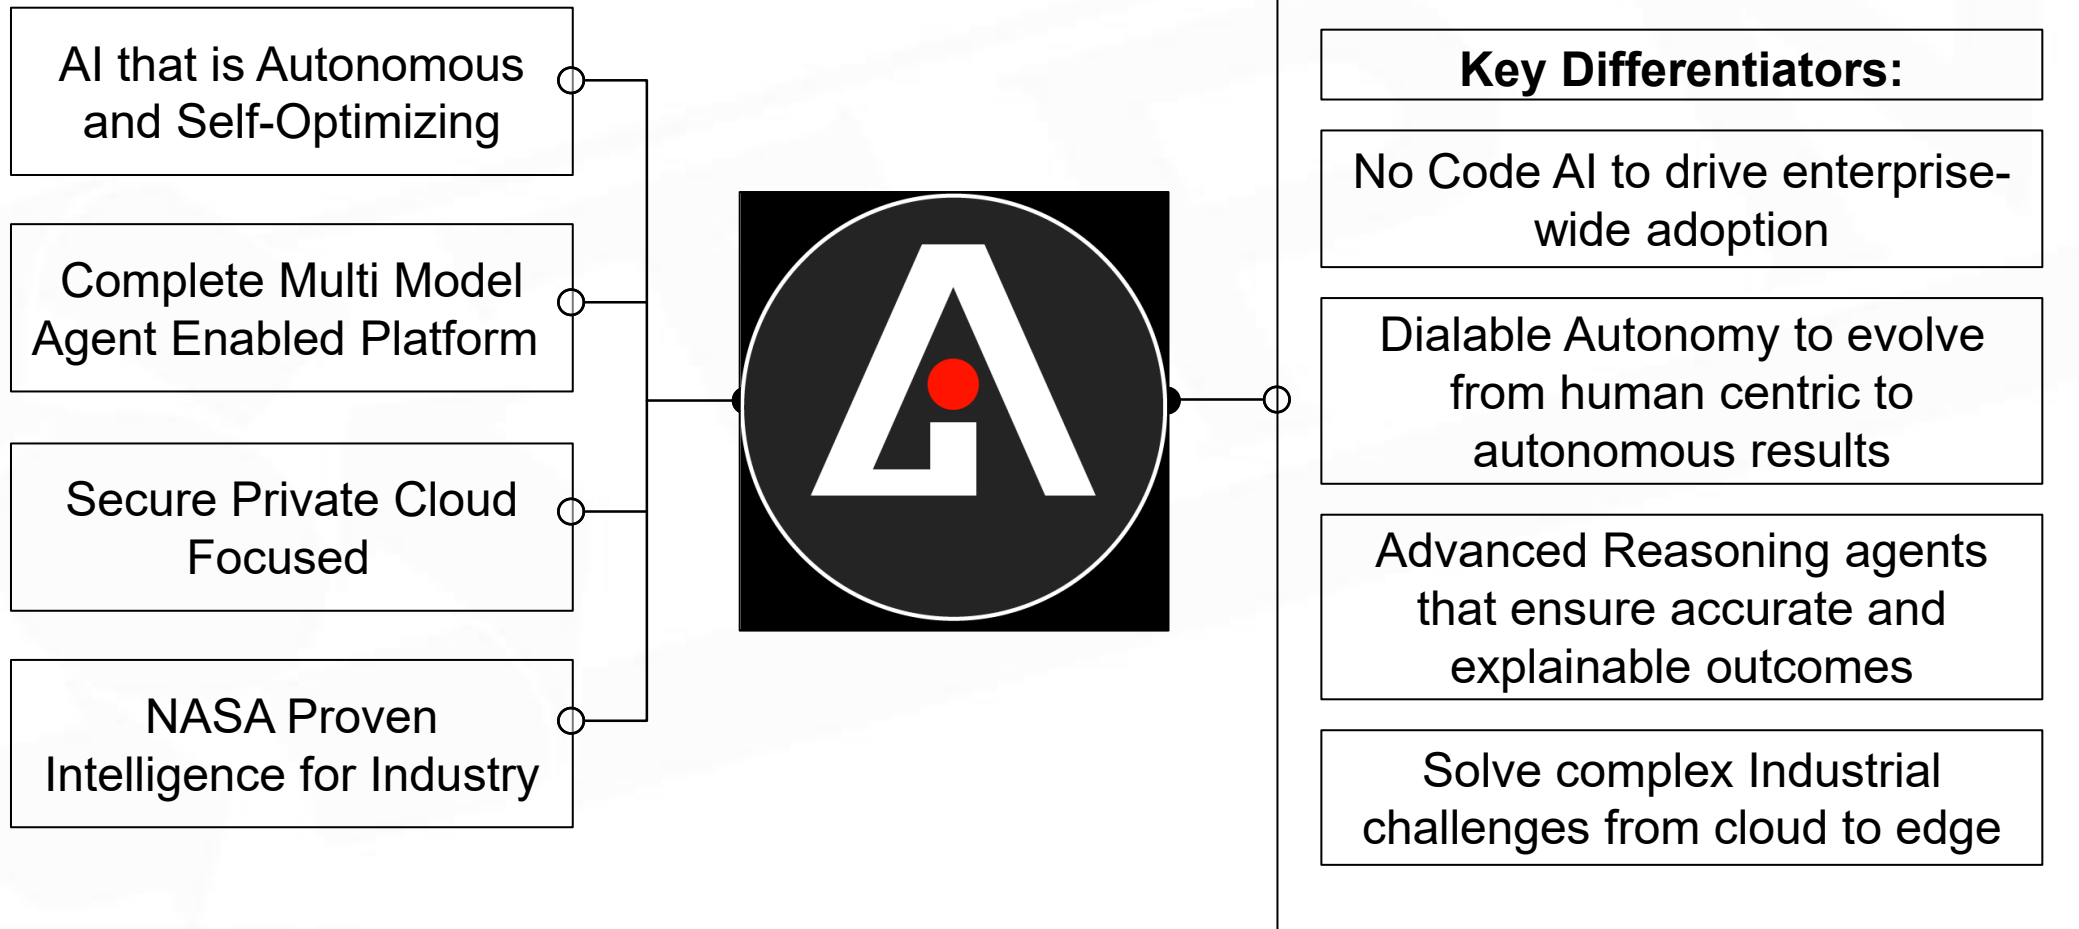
AI that is Autonomous and Self-Optimizing

Complete Multi Model Agent Enabled Platform

Secure Private Cloud Focused

NASA Proven Intelligence for Industry

Key Differentiators:

No Code AI to drive enterprise-wide adoption

Dialable Autonomy to evolve from human centric to autonomous results

Advanced Reasoning agents that ensure accurate and explainable outcomes

Solve complex Industrial challenges from cloud to edge